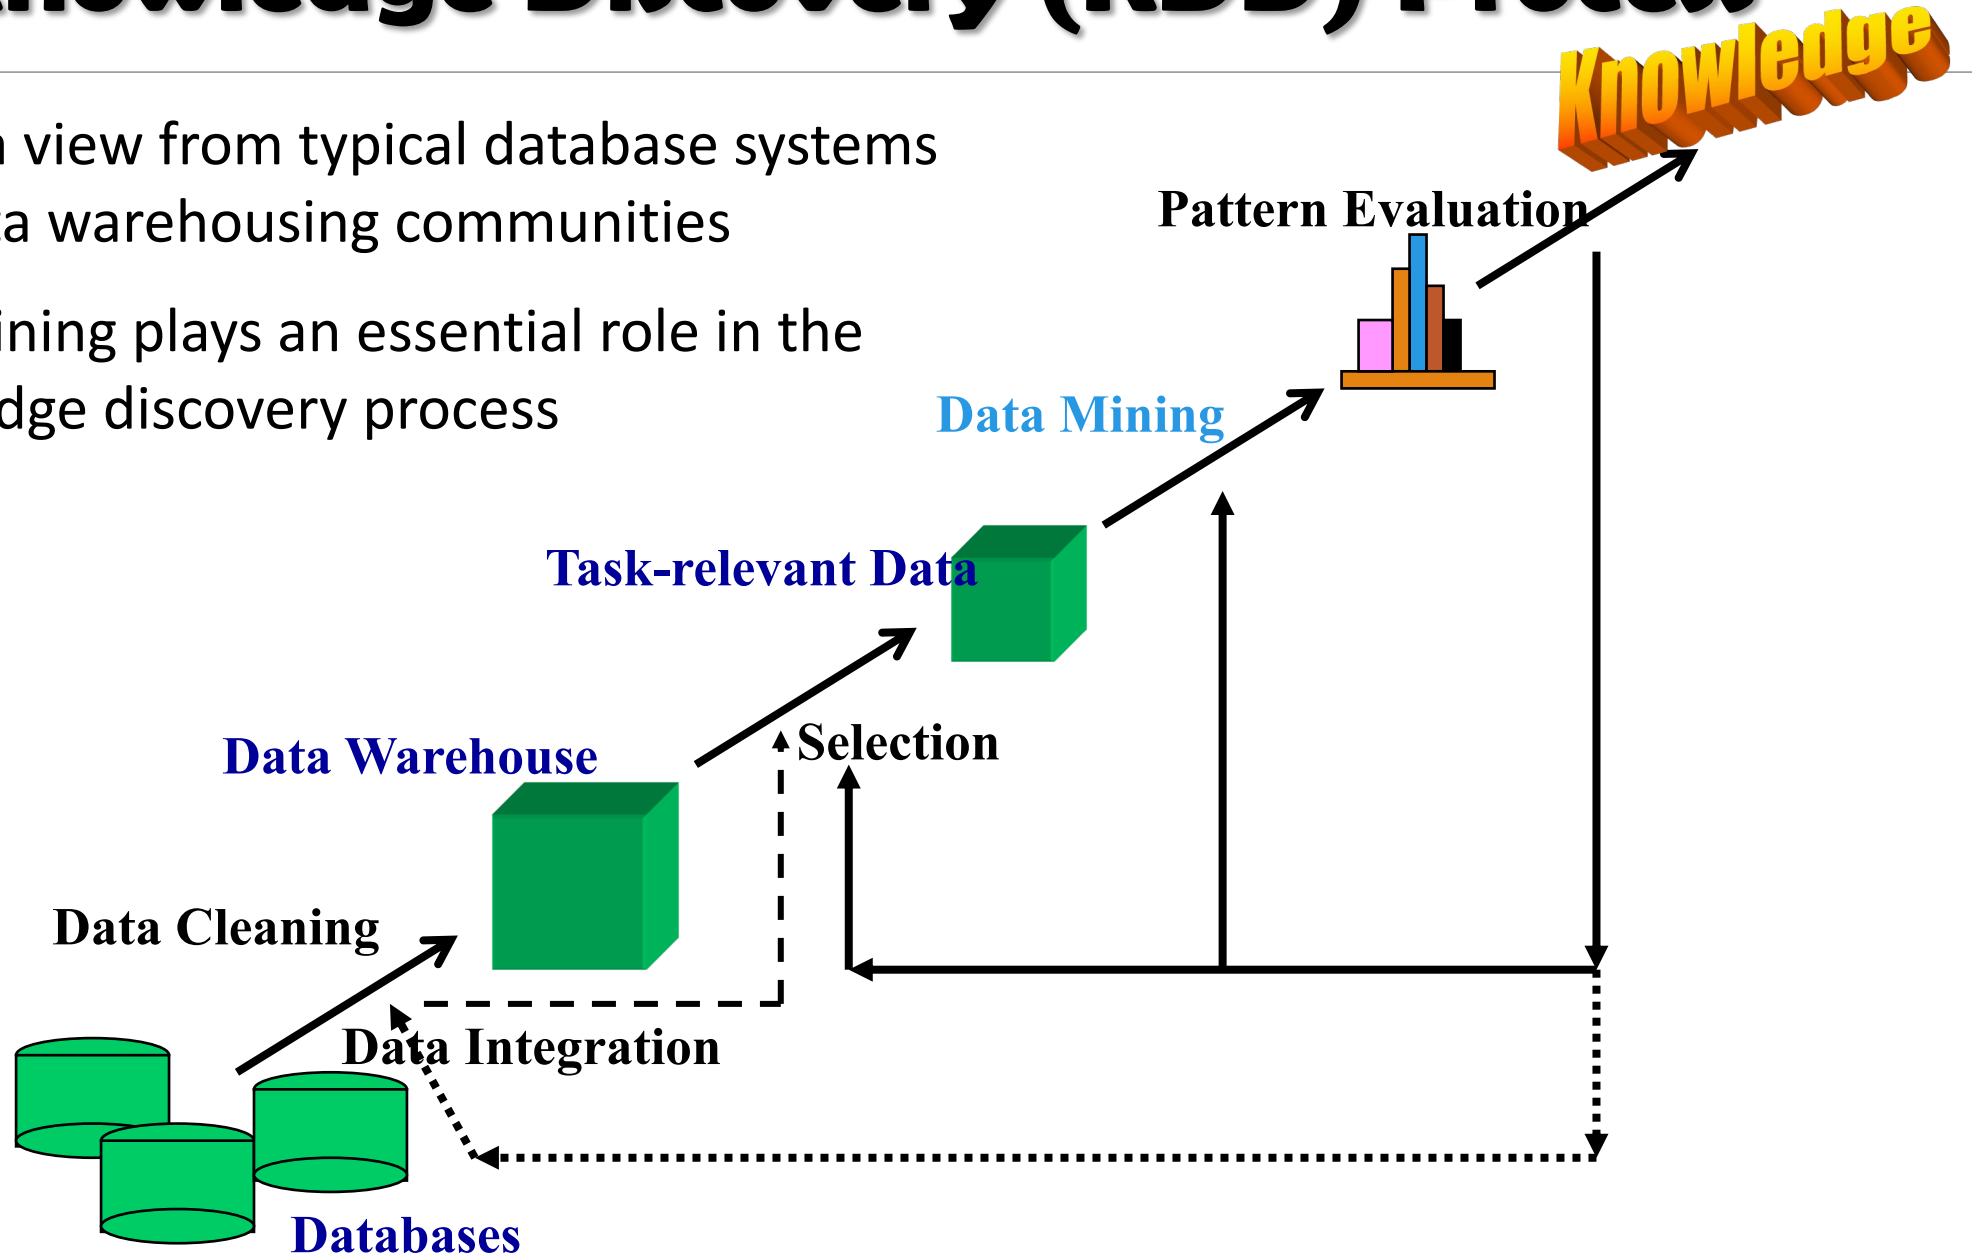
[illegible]nowledge Discovery (KDD) Process

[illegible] view from typical database systems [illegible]a warehousing communities

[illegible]ining plays an essential role in the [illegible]dge discovery process

Knowledge

Pattern Evaluation

Data Mining

Task-relevant Data

Selection

Data Warehouse

Data Cleaning

Data Integration

Databases